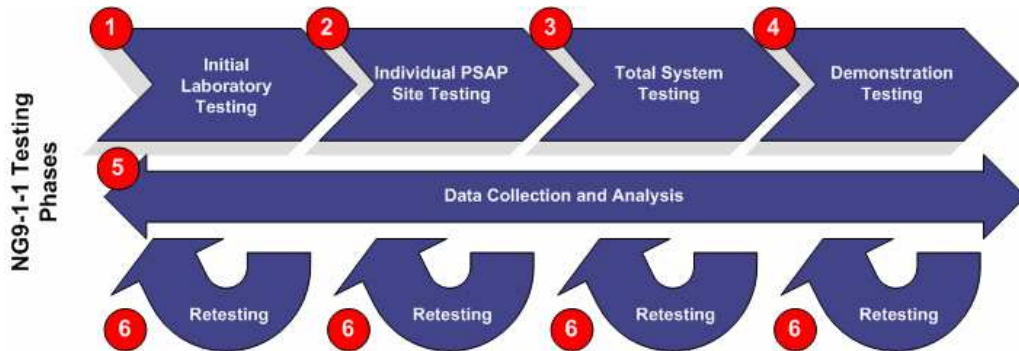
NG9-1-1 Testing Phases

1 Initial Laboratory Testing

2 Individual PSAP Site Testing

3 Total System Testing

4 Demonstration Testing

5 Data Collection and Analysis

6 Retesting

6 Retesting

6 Retesting

6 Retesting